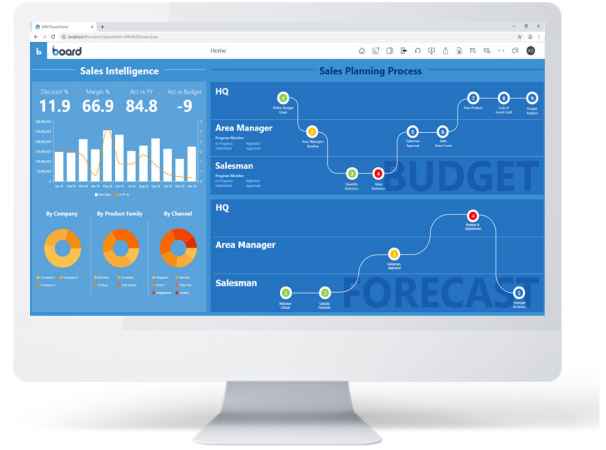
BPM TeamHome

board

Home

Sales Intelligence

Discount % 11.9

Margin % 66.9

Act vs PY 84.8

Act vs Budget -9

By Company

By Product Family

By Channel

Sales Planning Process

HQ

Area Manager

Salesman

BUDGET

HQ

Area Manager

Salesman

FORECAST